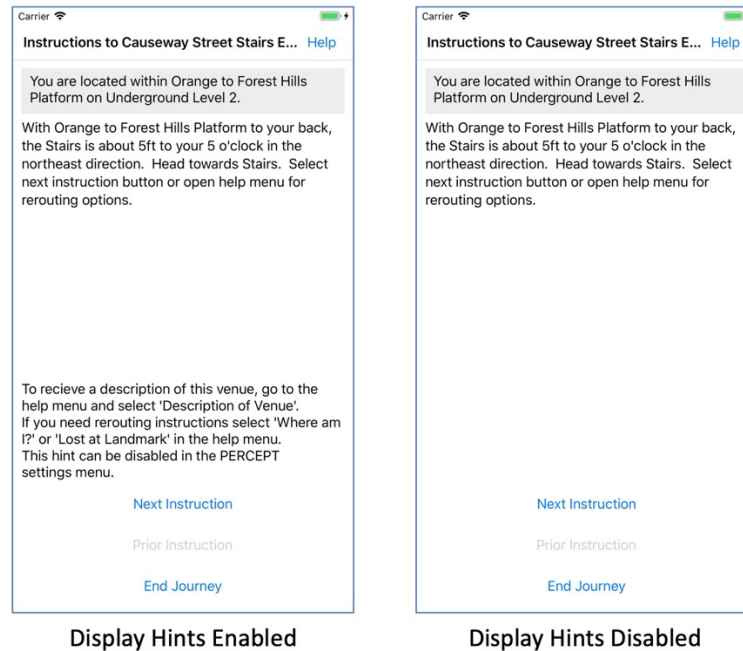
Carrier

Instructions to Causeway Street Stairs E... Help

You are located within Orange to Forest Hills Platform on Underground Level 2.

With Orange to Forest Hills Platform to your back, the Stairs is about 5ft to your 5 o'clock in the northeast direction. Head towards Stairs. Select next instruction button or open help menu for rerouting options.

To recieve a description of this venue, go to the help menu and select 'Description of Venue'.
If you need rerouting instructions select 'Where am I?' or 'Lost at Landmark' in the help menu.
This hint can be disabled in the PERCEPT settings menu.

Next Instruction

Prior Instruction

End Journey

Display Hints Enabled

Carrier

Instructions to Causeway Street Stairs E... Help

You are located within Orange to Forest Hills Platform on Underground Level 2.

With Orange to Forest Hills Platform to your back, the Stairs is about 5ft to your 5 o'clock in the northeast direction. Head towards Stairs. Select next instruction button or open help menu for rerouting options.

Next Instruction

Prior Instruction

End Journey

Display Hints Disabled